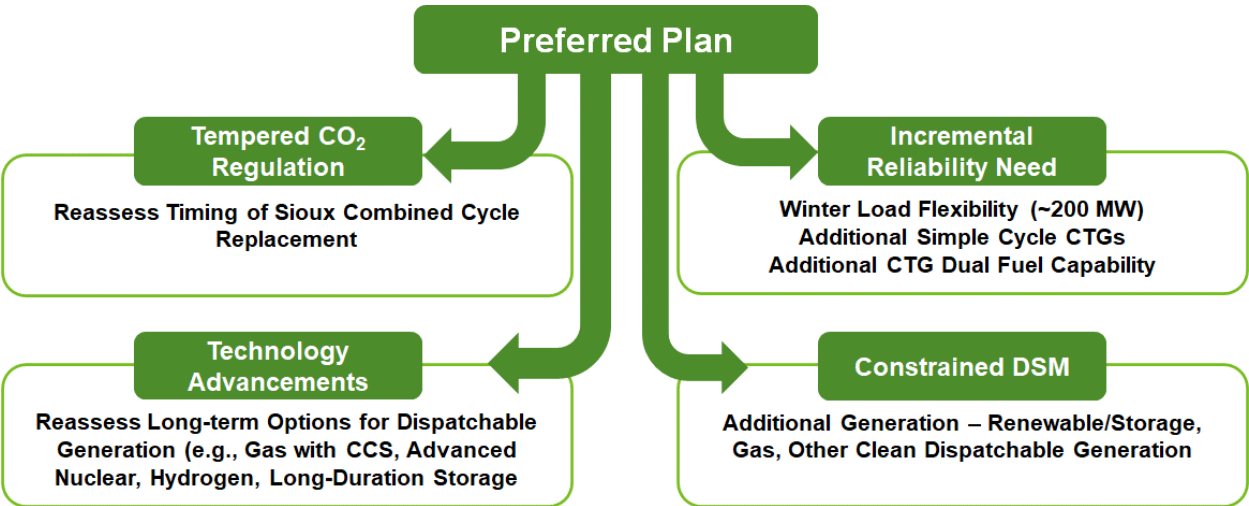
Preferred Plan

Tempered $CO_2$ Regulation

Reassess Timing of Sioux Combined Cycle Replacement

Incremental Reliability Need

Winter Load Flexibility (~200 MW)
Additional Simple Cycle CTGs
Additional CTG Dual Fuel Capability

Technology Advancements

Reassess Long-term Options for Dispatchable Generation (e.g., Gas with CCS, Advanced Nuclear, Hydrogen, Long-Duration Storage

Constrained DSM

Additional Generation – Renewable/Storage, Gas, Other Clean Dispatchable Generation